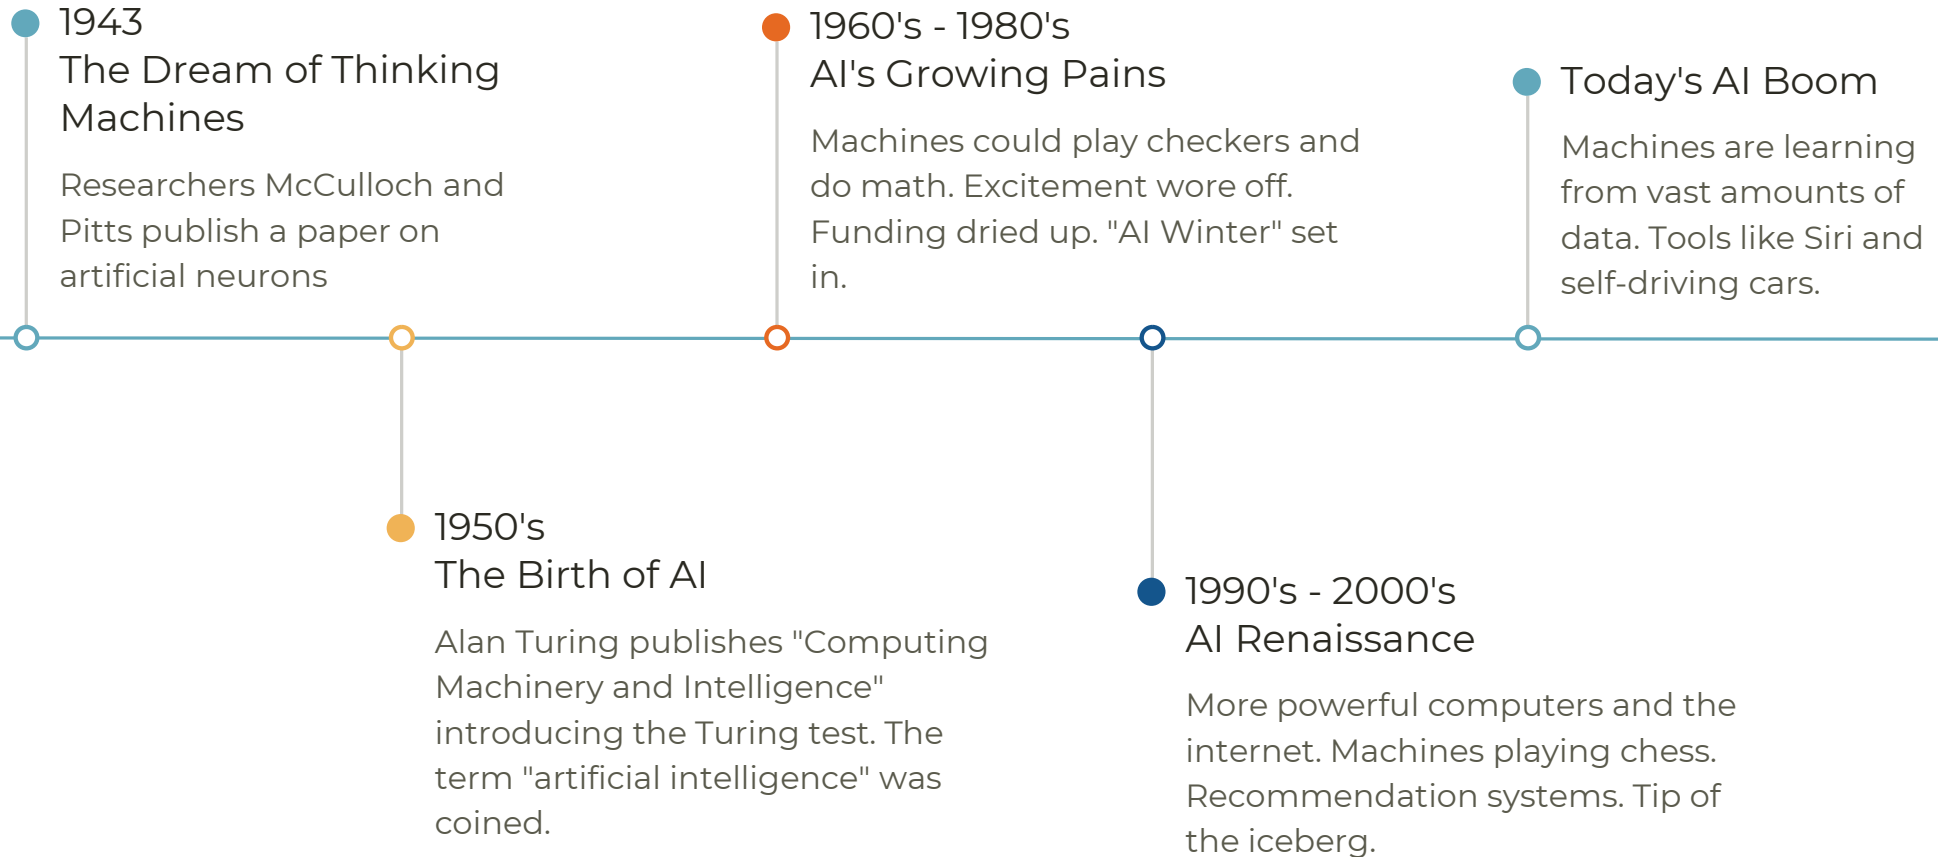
1943
The Dream of Thinking Machines

Researchers McCulloch and Pitts publish a paper on artificial neurons

1960's - 1980's
AI's Growing Pains

Machines could play checkers and do math. Excitement wore off. Funding dried up. "AI Winter" set in.

Today's AI Boom

Machines are learning from vast amounts of data. Tools like Siri and self-driving cars.

1950's
The Birth of AI

Alan Turing publishes "Computing Machinery and Intelligence" introducing the Turing test. The term "artificial intelligence" was coined.

1990's - 2000's
AI Renaissance

More powerful computers and the internet. Machines playing chess. Recommendation systems. Tip of the iceberg.